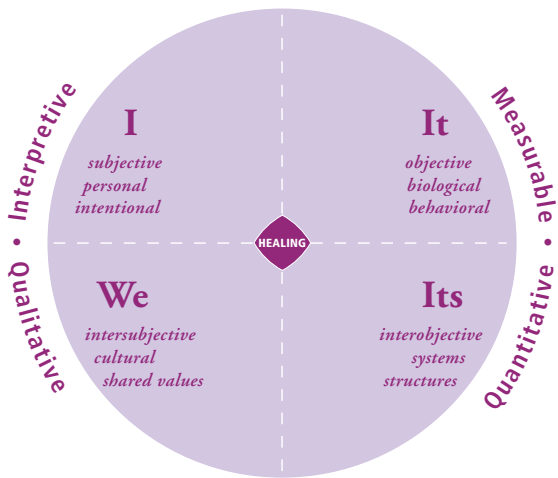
Interpretive • Qualitative

I
subjective
personal
intentional

It
objective
biological
behavioral

Measurable • Quantitative

HEALING

We
intersubjective
cultural
shared values

Its
interobjective
systems
structures